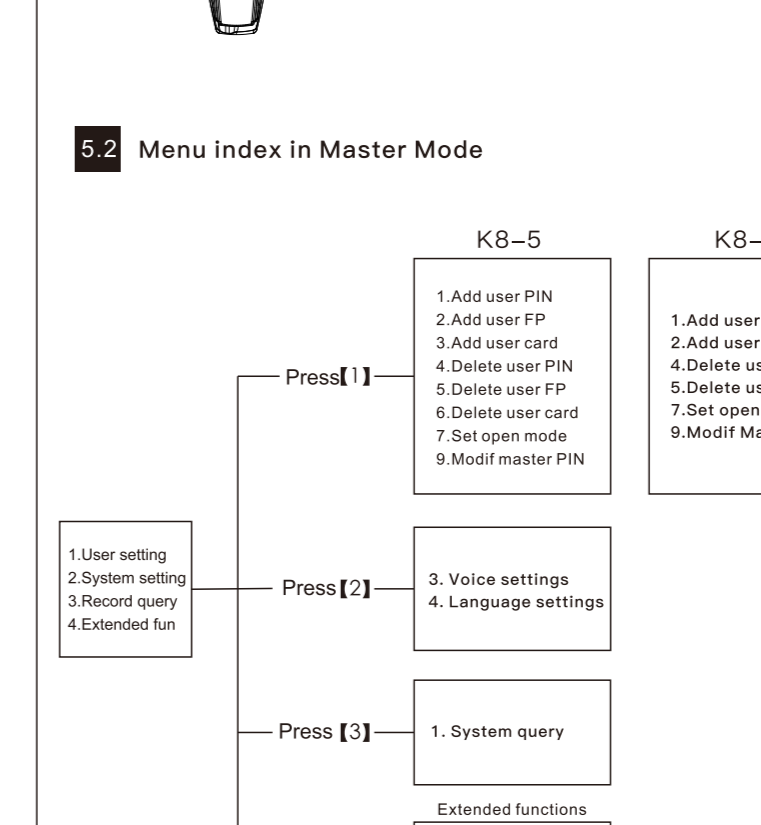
5.2 Menu index in Master Mode

K8–5

1.Add user PIN
2.Add user FP
3.Add user card
4.Delete user PIN
5.Delete user FP
6.Delete user card
7.Set open mode
9.Modif master PIN

K8–

1.Add user
2.Add user
4.Delete us
5.Delete us
7.Set open
9.Modif Ma

Press【1】

1.User setting
2.System setting
3.Record query
4.Extended fun

Press【2】

3. Voice settings
4. Language settings

Press【3】

1. System query

Extended functions